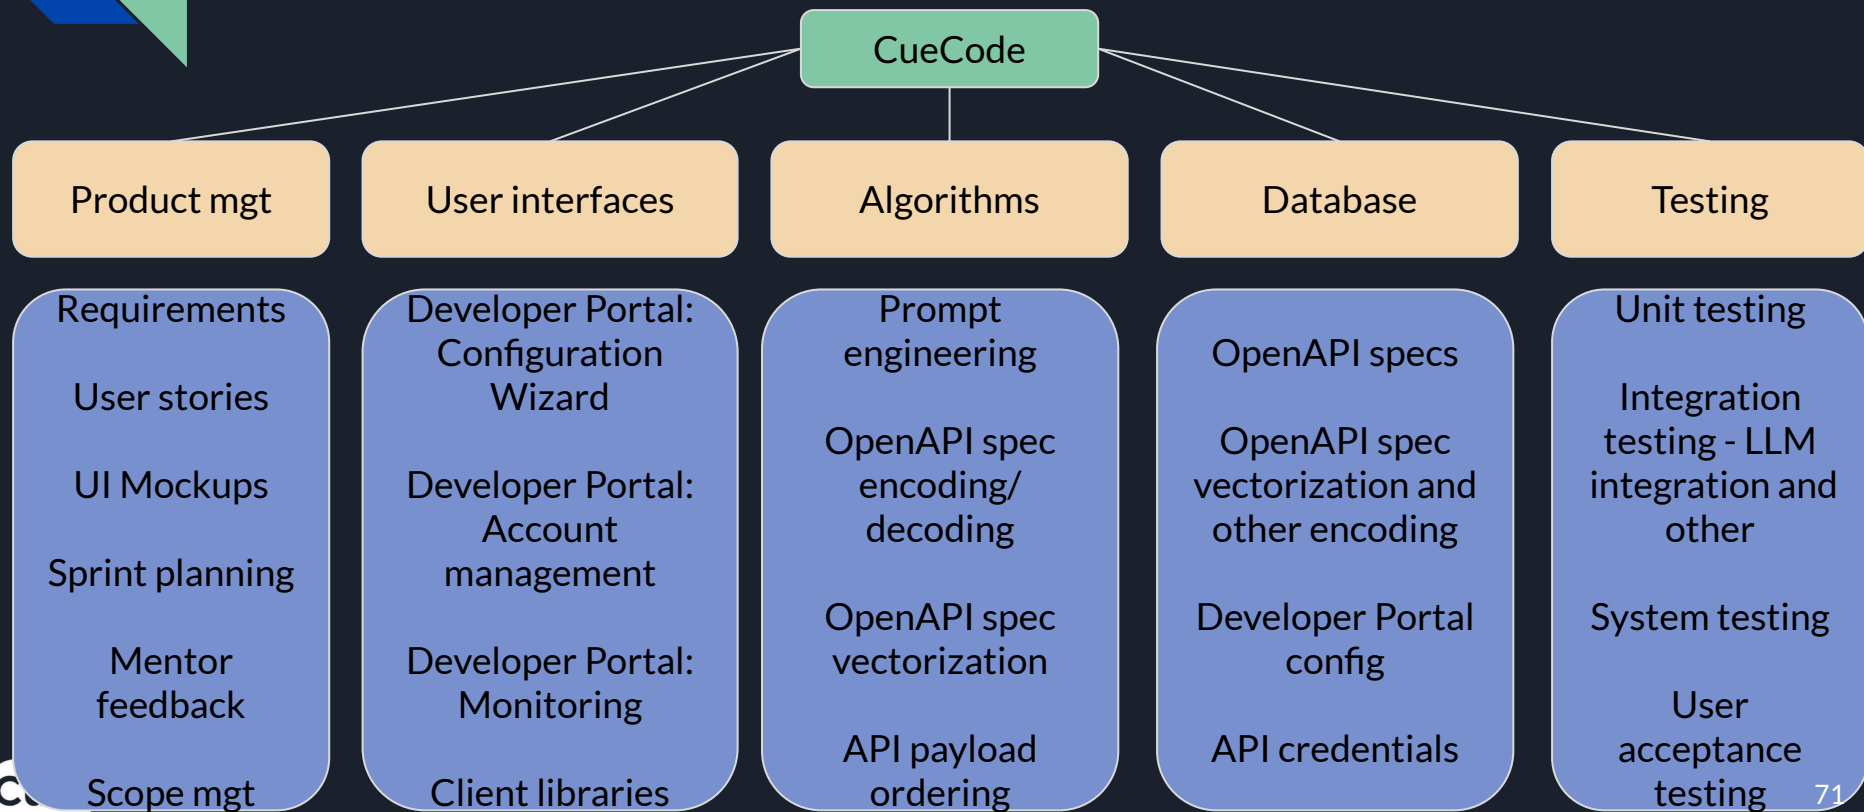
CueCode

Product mgt

User interfaces

Algorithms

Database

Testing

Requirements

User stories

UI Mockups

Sprint planning

Mentor feedback

Scope mgt

Developer Portal: Configuration Wizard

Developer Portal: Account management

Developer Portal: Monitoring

Client libraries

Prompt engineering

OpenAPI spec encoding/ decoding

OpenAPI spec vectorization

API payload ordering

OpenAPI specs

OpenAPI spec vectorization and other encoding

Developer Portal config

API credentials

Unit testing

Integration testing - LLM integration and other

System testing

User acceptance testing

71